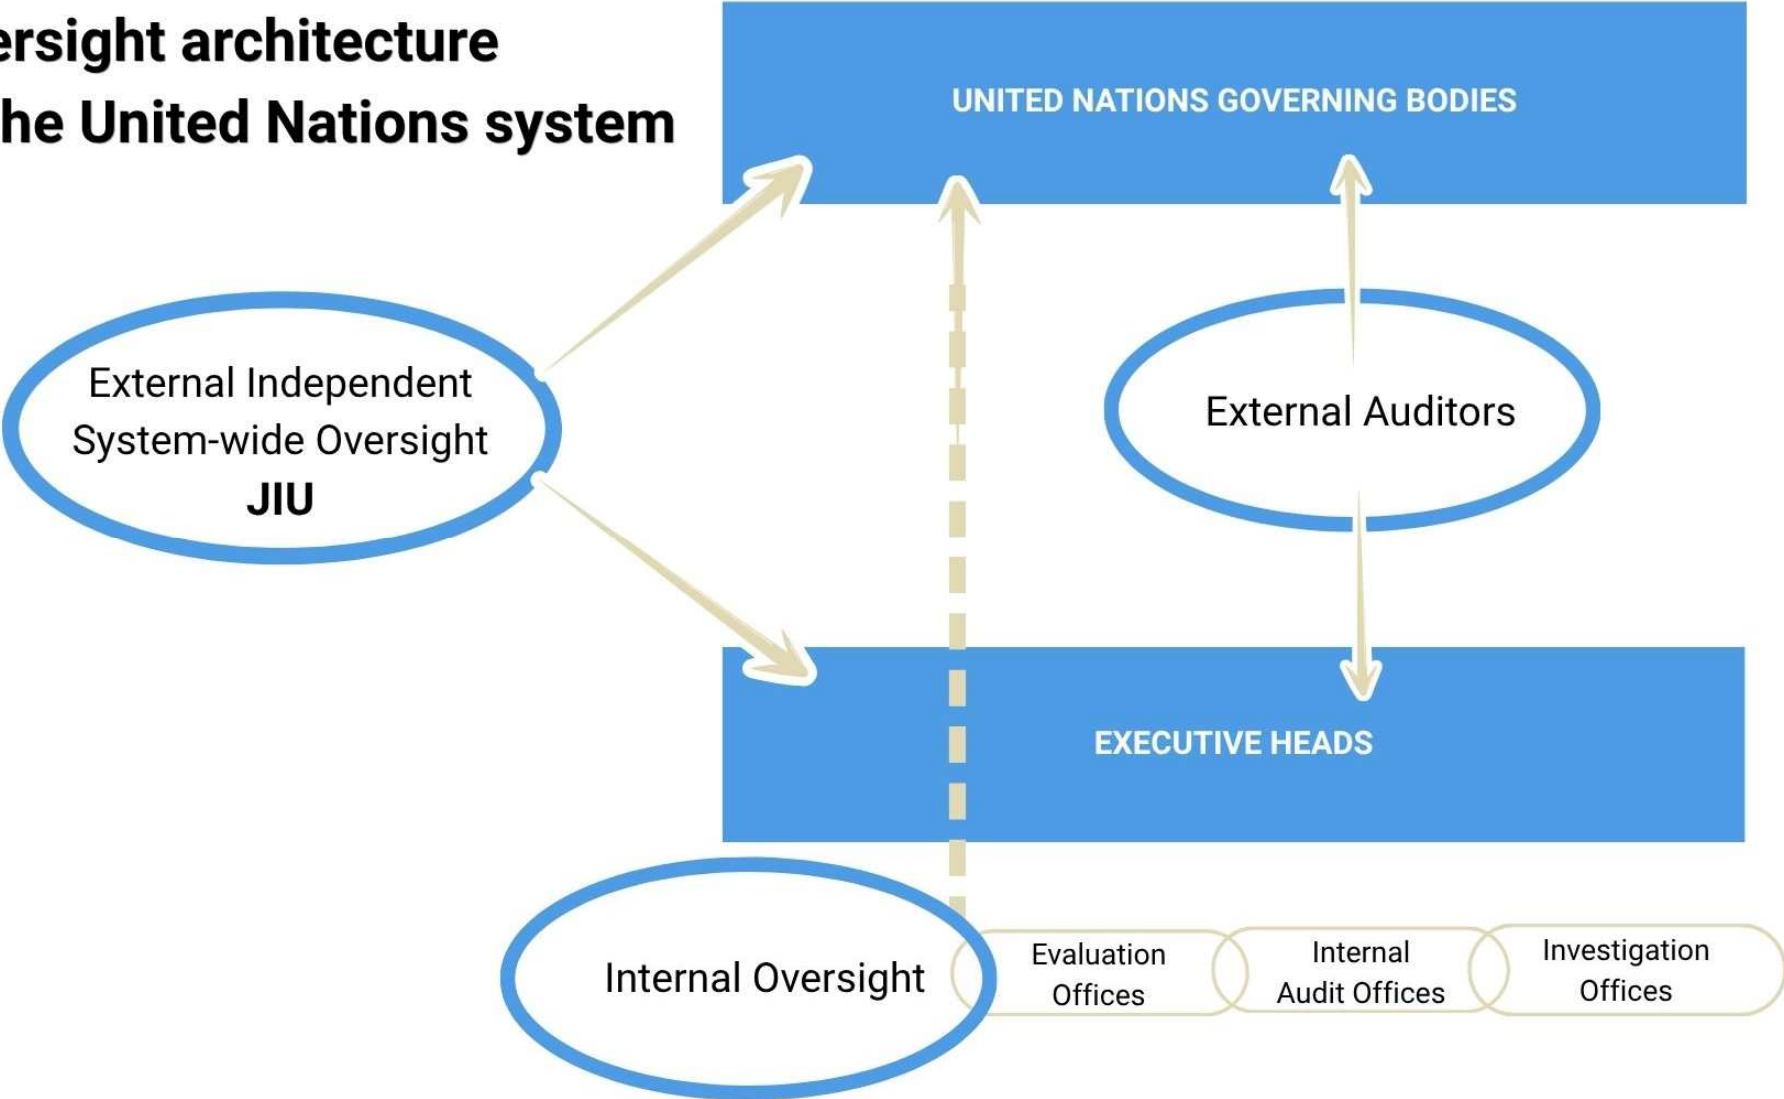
ersight architecture
he United Nations system

UNITED NATIONS GOVERNING BODIES

External Independent System-wide Oversight
JIU

External Auditors

EXECUTIVE HEADS

Internal Oversight

Evaluation Offices

Internal Audit Offices

Investigation Offices